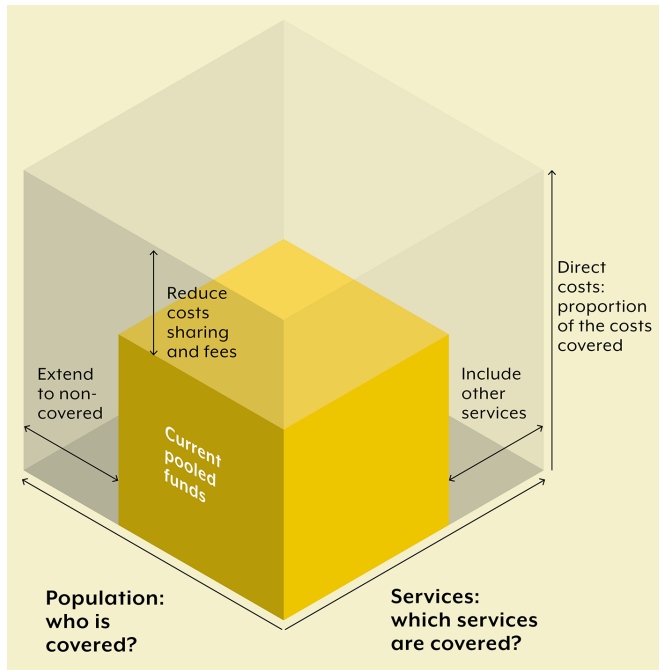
Direct costs: proportion of the costs covered

Reduce costs sharing and fees

Extend to non-covered

Include other services

Current pooled funds

Population: who is covered?

Services: which services are covered?